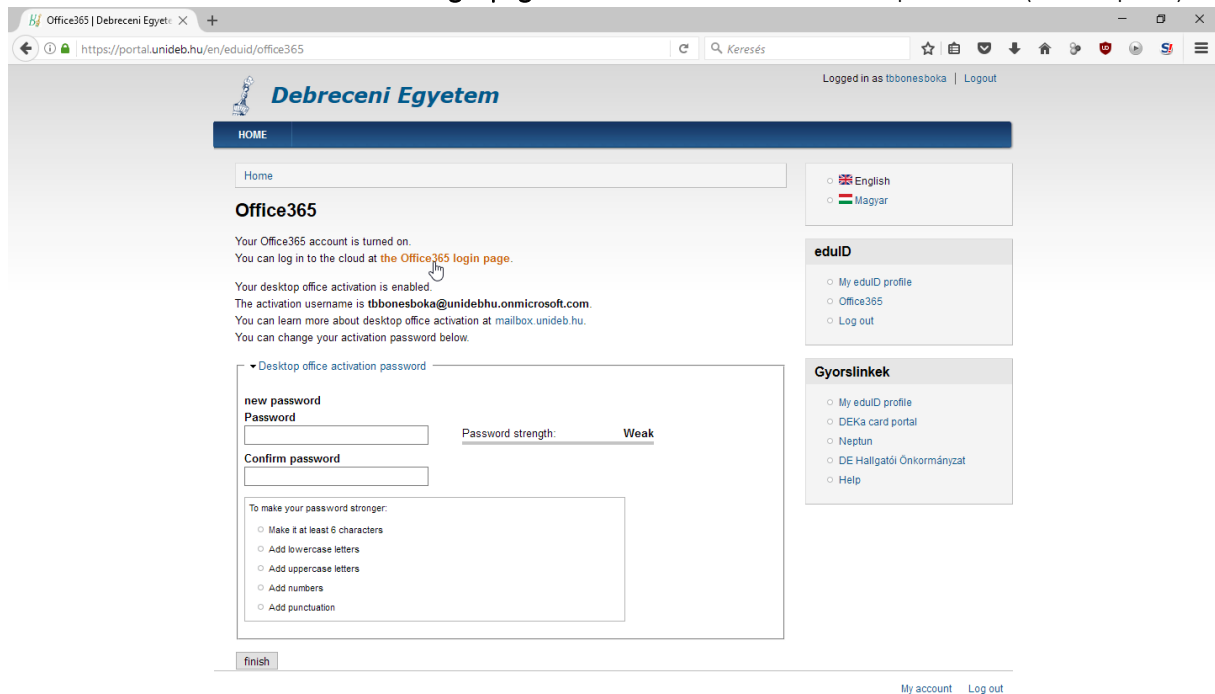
Office365 | Debreceni Egyete

https://portal.unideb.hu/en/eduid/office365

Keresés

Logged in as tbbonesboka | Logout

Debreceni Egyetem

HOME

Home

Office365

Your Office365 account is turned on.
You can log in to the cloud at the Office365 login page.

Your desktop office activation is enabled.
The activation username is tbbonesboka@unidebhu.onmicrosoft.com.
You can learn more about desktop office activation at mailbox.unideb.hu.
You can change your activation password below.

▾Desktop office activation password

new password
Password

Password strength: Weak

Confirm password

To make your password stronger:
Make it at least 6 characters
Add lowercase letters
Add uppercase letters
Add numbers
Add punctuation

finish

English
Magyar

eduID

My eduID profile
Office365
Log out

Gyorslinkek

My eduID profile
DEKa card portal
Neptun
DE Hallgatói Önkormányzat
Help

My account Log out